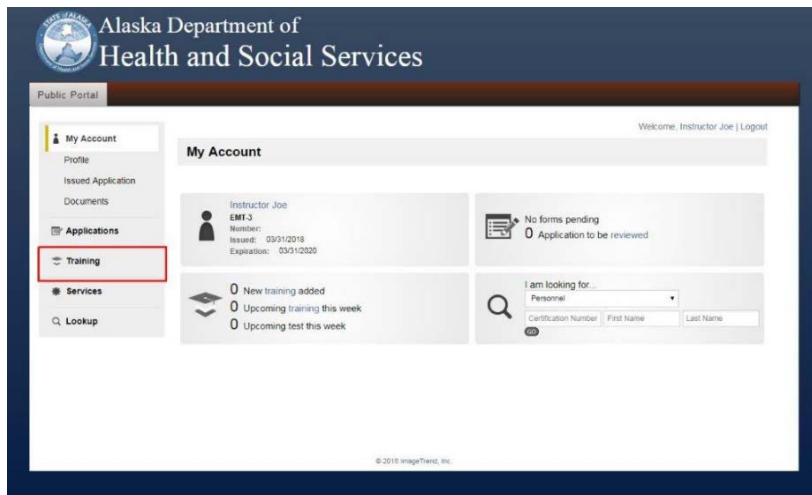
Alaska Department of
Health and Social Services

Public Portal

My Account
Profile
Issued Application
Documents
Applications
Training
Services
Lookup

Welcome, Instructor Joe | Logout

My Account

Instructor Joe
EMT-3
Number:
Issued: 03/31/2018
Expiration: 03/31/2020

No forms pending
0 Application to be reviewed

0 New training added
0 Upcoming training this week
0 Upcoming test this week

I am looking for...
Personnel
Certification Number
First Name
Last Name
GO

© 2018 ImageTrend, Inc.